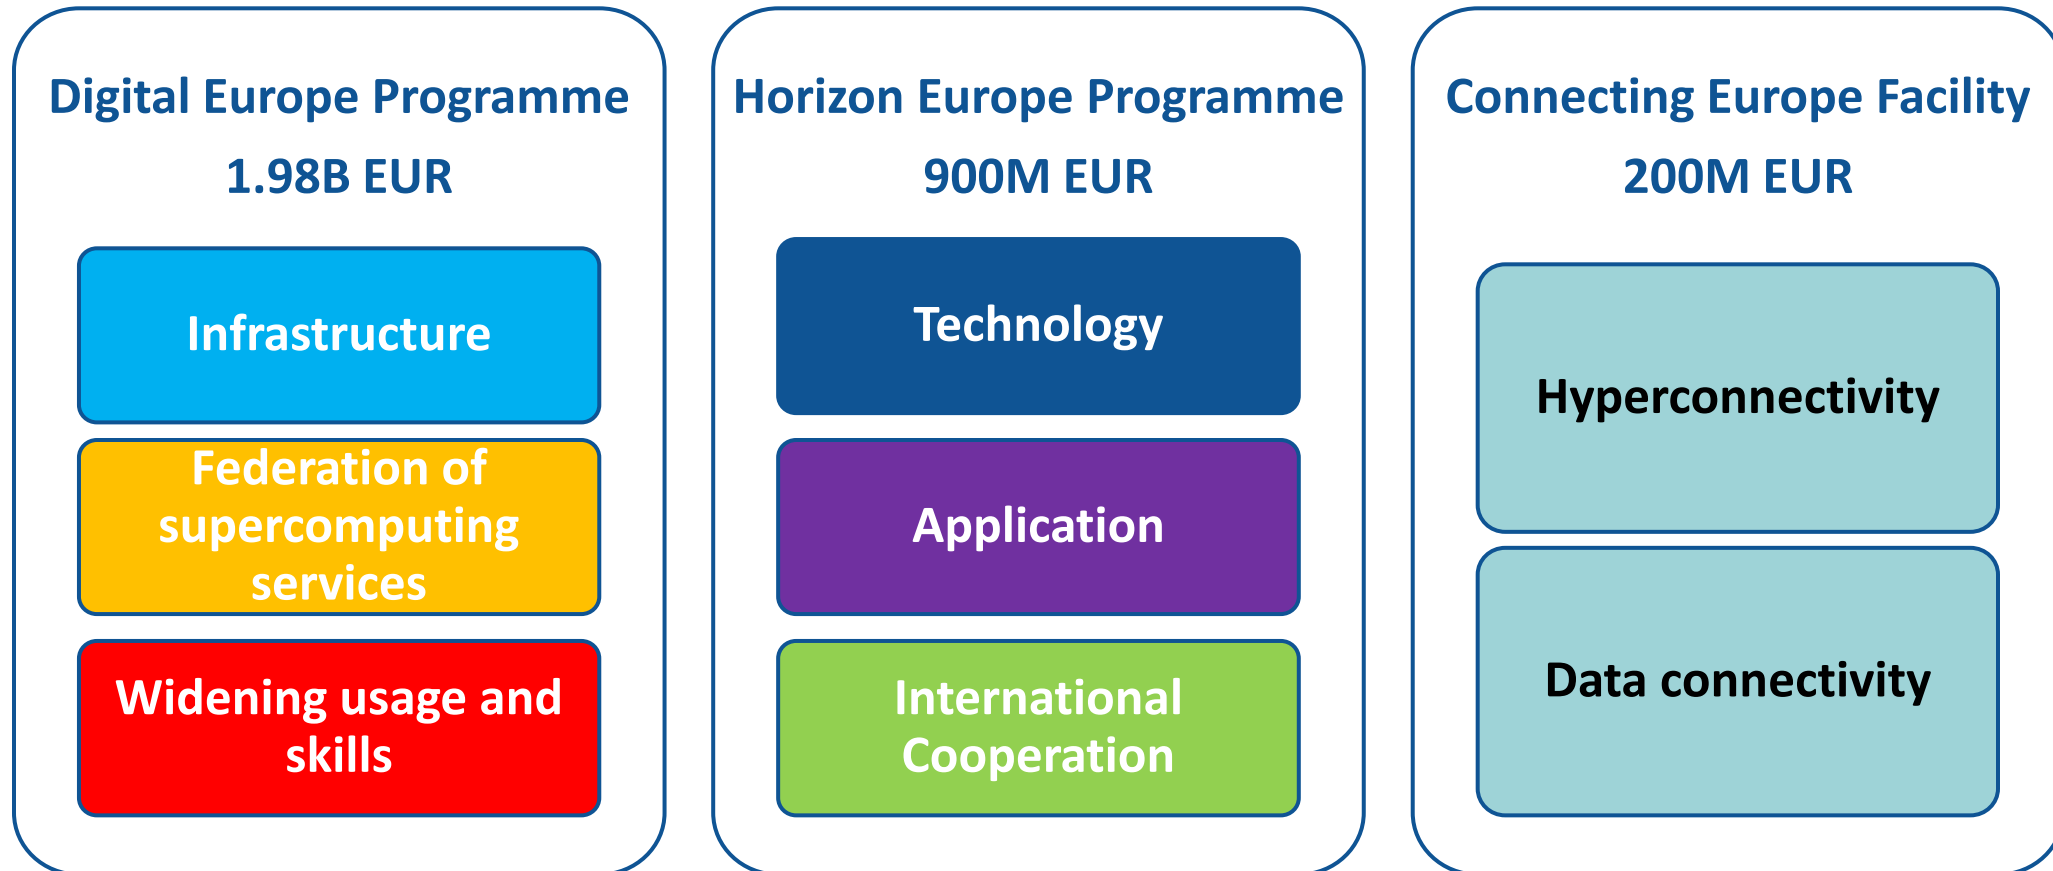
Digital Europe Programme
1.98B EUR

Infrastructure

Federation of supercomputing services

Widening usage and skills

Horizon Europe Programme
900M EUR

Technology

Application

International Cooperation

Connecting Europe Facility
200M EUR

Hyperconnectivity

Data connectivity